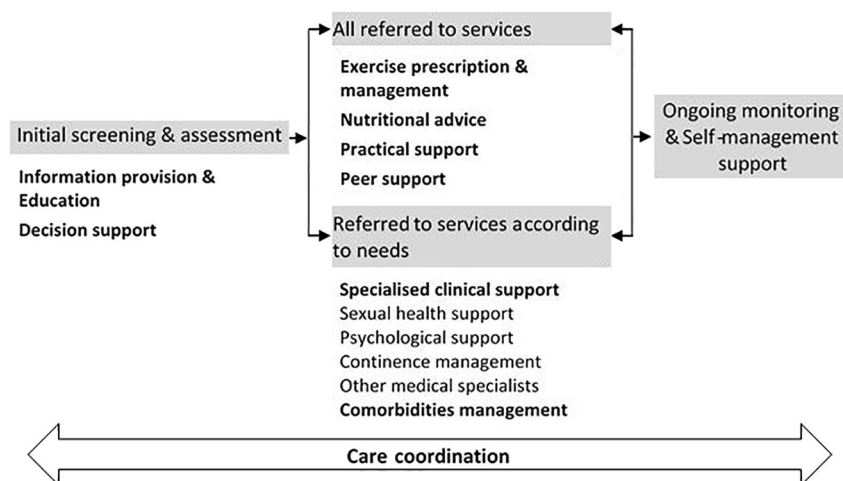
Initial screening & assessment

Information provision & Education

Decision support

All referred to services

Exercise prescription & management

Nutritional advice

Practical support

Peer support

Referred to services according to needs

Specialised clinical support

Sexual health support

Psychological support

Continence management

Other medical specialists

Comorbidities management

Ongoing monitoring & Self-management support

Care coordination